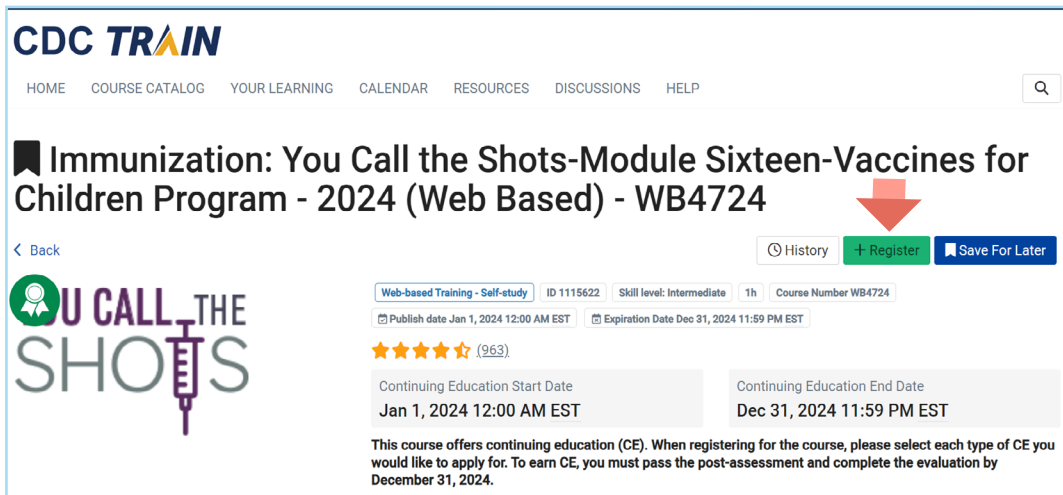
CDC TRAIN

HOME COURSE CATALOG YOUR LEARNING CALENDAR RESOURCES DISCUSSIONS HELP

Immunization: You Call the Shots-Module Sixteen-Vaccines for Children Program - 2024 (Web Based) - WB4724

< Back

History + Register Save For Later

U CALL THE SHOTS

Web-based Training - Self-study ID 1115622 Skill level: Intermediate 1h Course Number WB4724

Publish date Jan 1, 2024 12:00 AM EST Expiration Date Dec 31, 2024 11:59 PM EST

(963)

Continuing Education Start Date
Jan 1, 2024 12:00 AM EST

Continuing Education End Date
Dec 31, 2024 11:59 PM EST

This course offers continuing education (CE). When registering for the course, please select each type of CE you would like to apply for. To earn CE, you must pass the post-assessment and complete the evaluation by December 31, 2024.